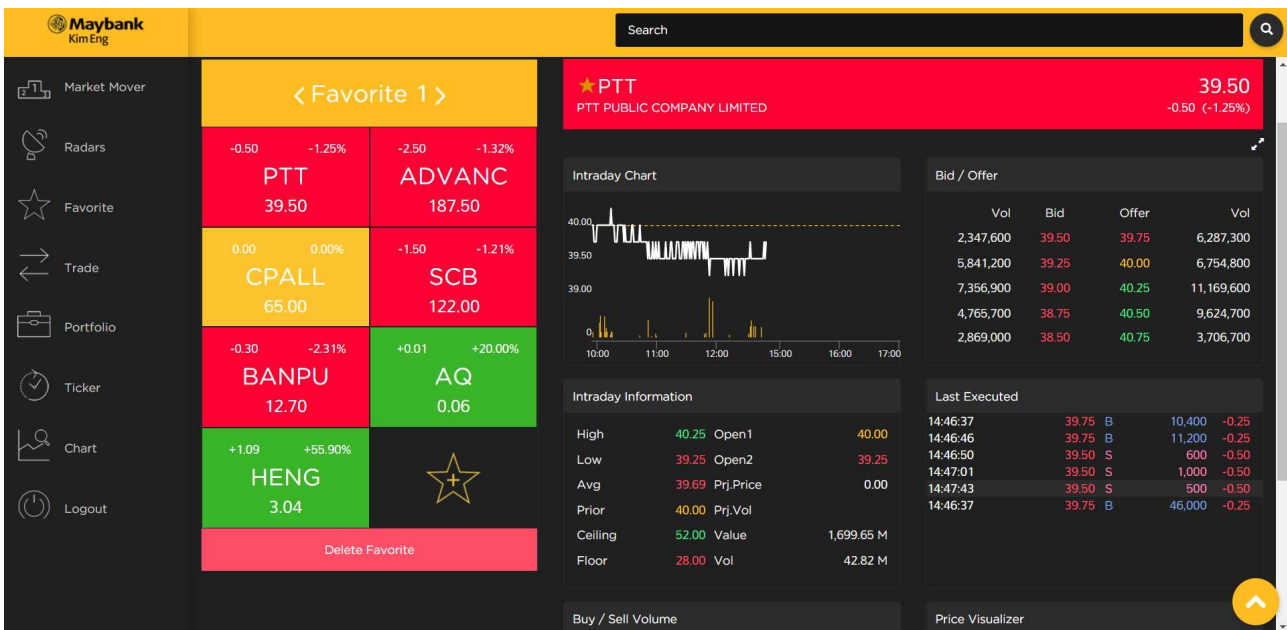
Maybank
Kim Eng

Search

Market Mover
Radars
Favorite
Trade
Portfolio
Ticker
Chart
Logout

< Favorite 1 >

-0.50 -1.25%
PTT
39.50

-2.50 -1.32%
ADVANC
187.50

0.00 0.00%
CPALL
65.00

-1.50 -1.21%
SCB
122.00

-0.30 -2.31%
BANPU
12.70

+0.01 +20.00%
AQ
0.06

+1.09 +55.90%
HENG
3.04

Delete Favorite

PTT
PTT PUBLIC COMPANY LIMITED
39.50
-0.50 (-1.25%)

Intraday Chart

40.00
39.50
39.00
0
10:00 11:00 12:00 15:00 16:00 17:00

Bid / Offer

| Vol | Bid | Offer | Vol |
|---|---|---|---|
| 2,347,600 | 39.50 | 39.75 | 6,287,300 |
| 5,841,200 | 39.25 | 40.00 | 6,754,800 |
| 7,356,900 | 39.00 | 40.25 | 11,169,600 |
| 4,765,700 | 38.75 | 40.50 | 9,624,700 |
| 2,869,000 | 38.50 | 40.75 | 3,706,700 |

Intraday Information

| | | | |
|---|---|---|---|
| High | 40.25 | Open1 | 40.00 |
| Low | 39.25 | Open2 | 39.25 |
| Avg | 39.69 | Prj.Price | 0.00 |
| Prior | 40.00 | Prj.Vol | |
| Ceiling | 52.00 | Value | 1,699.65 M |
| Floor | 28.00 | Vol | 42.82 M |

Last Executed

| | | | | |
|---|---|---|---|---|
| 14:46:37 | 39.75 | B | 10,400 | -0.25 |
| 14:46:46 | 39.75 | B | 11,200 | -0.25 |
| 14:46:50 | 39.50 | S | 600 | -0.50 |
| 14:47:01 | 39.50 | S | 1,000 | -0.50 |
| 14:47:43 | 39.50 | S | 500 | -0.50 |
| 14:46:37 | 39.75 | B | 46,000 | -0.25 |

Buy / Sell Volume

Price Visualizer